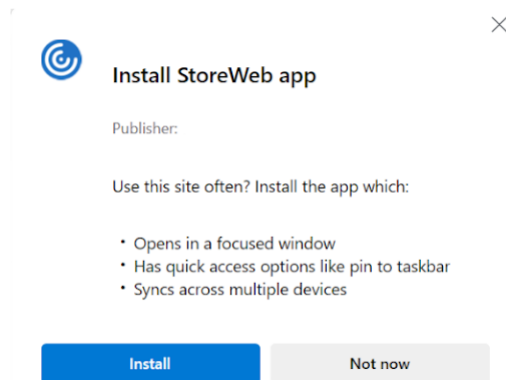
Install StoreWeb app

Publisher:

Use this site often? Install the app which:

• Opens in a focused window
• Has quick access options like pin to taskbar
• Syncs across multiple devices

Install

Not now